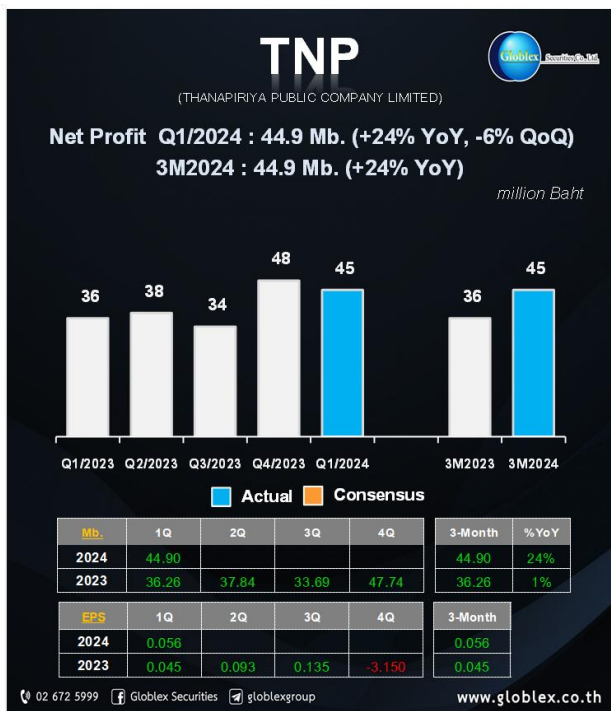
TNP

(THANAPIRIYA PUBLIC COMPANY LIMITED)

Globlex Securities Co.,Ltd.

Net Profit Q1/2024 : 44.9 Mb. (+24% YoY, -6% QoQ)
3M2024 : 44.9 Mb. (+24% YoY)

million Baht

36 38 34 48 45 36 45

Q1/2023 Q2/2023 Q3/2023 Q4/2023 Q1/2024 3M2023 3M2024

Actual Consensus

| Mb. | 1Q | 2Q | 3Q | 4Q |
|---|---|---|---|---|
| 2024 | 44.90 | | | |
| 2023 | 36.26 | 37.84 | 33.69 | 47.74 |

| 3-Month | %YoY |
|---|---|
| 44.90 | 24% |
| 36.26 | 1% |

| EPS | 1Q | 2Q | 3Q | 4Q |
|---|---|---|---|---|
| 2024 | 0.056 | | | |
| 2023 | 0.045 | 0.093 | 0.135 | -3.150 |

| 3-Month |
|---|
| 0.056 |
| 0.045 |

02 672 5999 Globlex Securities globlexgroup www.globlex.co.th